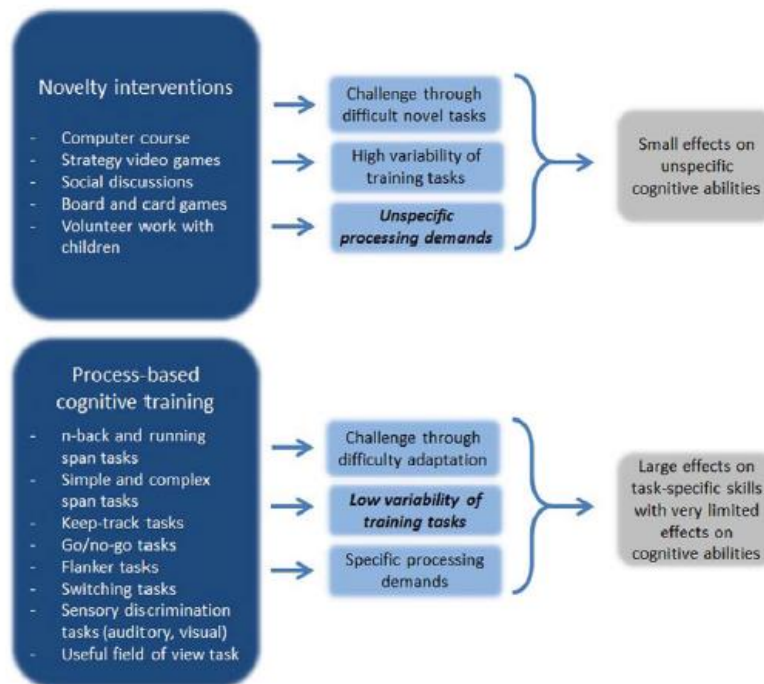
Novelty interventions

- Computer course
- Strategy video games
- Social discussions
- Board and card games
- Volunteer work with children

Challenge through difficult novel tasks

High variability of training tasks

*Unspecific processing demands*

Small effects on unspecific cognitive abilities

Process-based cognitive training

- n-back and running span tasks
- Simple and complex span tasks
- Keep-track tasks
- Go/no-go tasks
- Flanker tasks
- Switching tasks
- Sensory discrimination tasks (auditory, visual)
- Useful field of view task

Challenge through difficulty adaptation

*Low variability of training tasks*

Specific processing demands

Large effects on task-specific skills with very limited effects on cognitive abilities